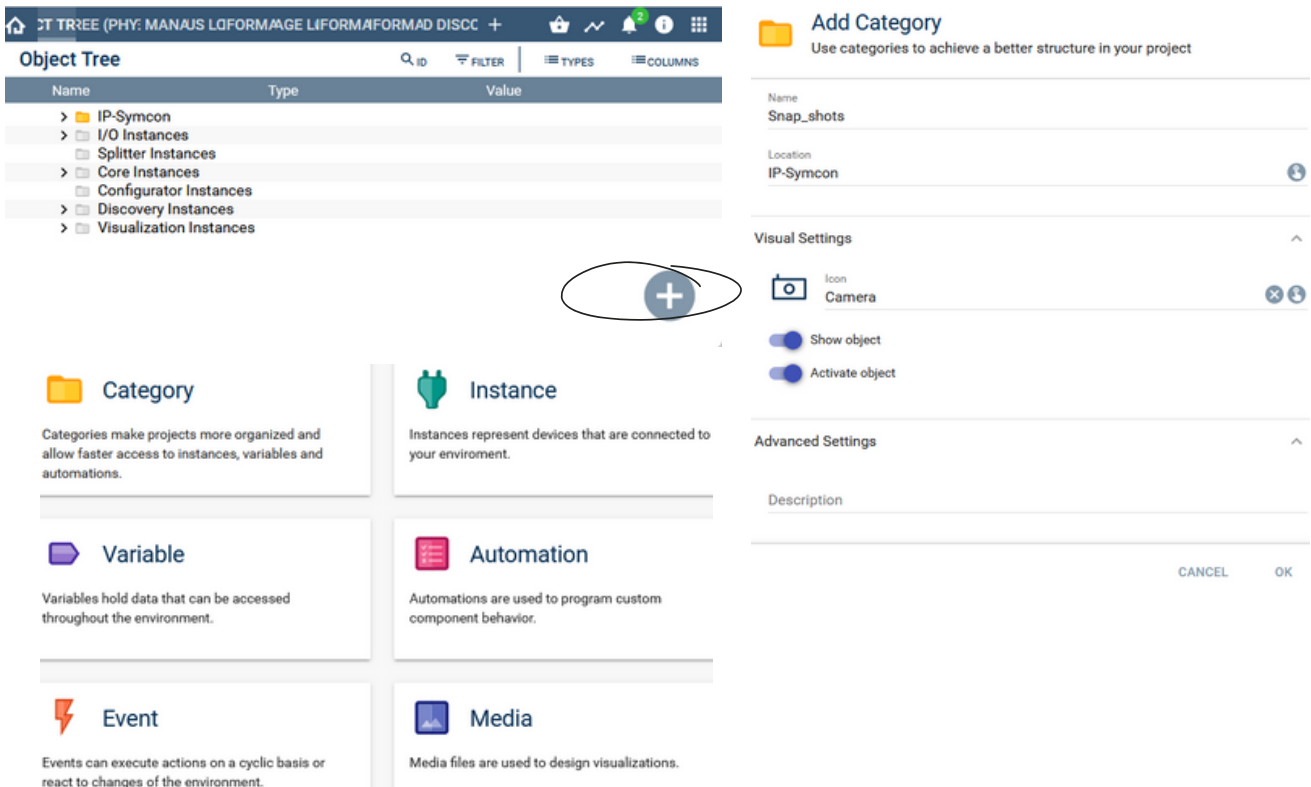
CT TREE (PHY: MANAUS LOFORMAGE LIFORMAFORMAD DISCC +

2

Object Tree
ID FILTER TYPES COLUMNS

| Name | Type | Value |
|---|---|---|
| IP-Symcon | | |
| I/O Instances | | |
| Splitter Instances | | |
| Core Instances | | |
| Configurator Instances | | |
| Discovery Instances | | |
| Visualization Instances | | |

Category
Categories make projects more organized and allow faster access to instances, variables and automations.

Instance
Instances represent devices that are connected to your enviroment.

Variable
Variables hold data that can be accessed throughout the environment.

Automation
Automations are used to program custom component behavior.

Event
Events can execute actions on a cyclic basis or react to changes of the environment.

Media
Media files are used to design visualizations.

Add Category
Use categories to achieve a better structure in your project

Name
Snap_shots

Location
IP-Symcon

Visual Settings

Icon
Camera

Show object

Activate object

Advanced Settings

Description

CANCEL OK